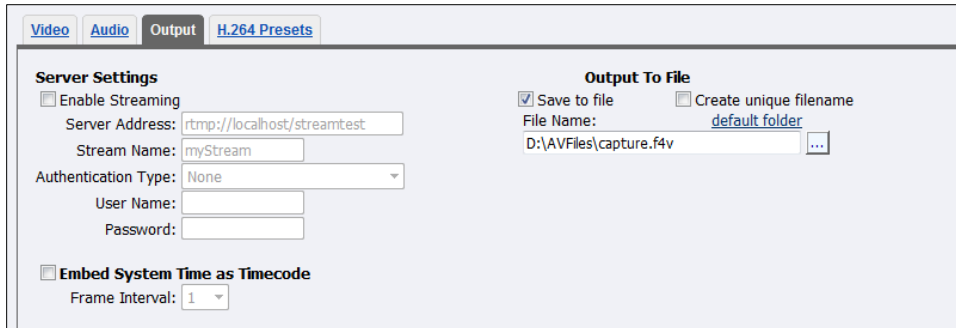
Video Audio Output H.264 Presets

**Server Settings**
Enable Streaming
Server Address: rtmp://localhost/streamtest
Stream Name: myStream
Authentication Type: None
User Name:
Password:

**Embed System Time as Timecode**
Frame Interval: 1

**Output To File**
Save to file
Create unique filename
File Name:
default folder
D:\AVFiles\capture.f4v
...